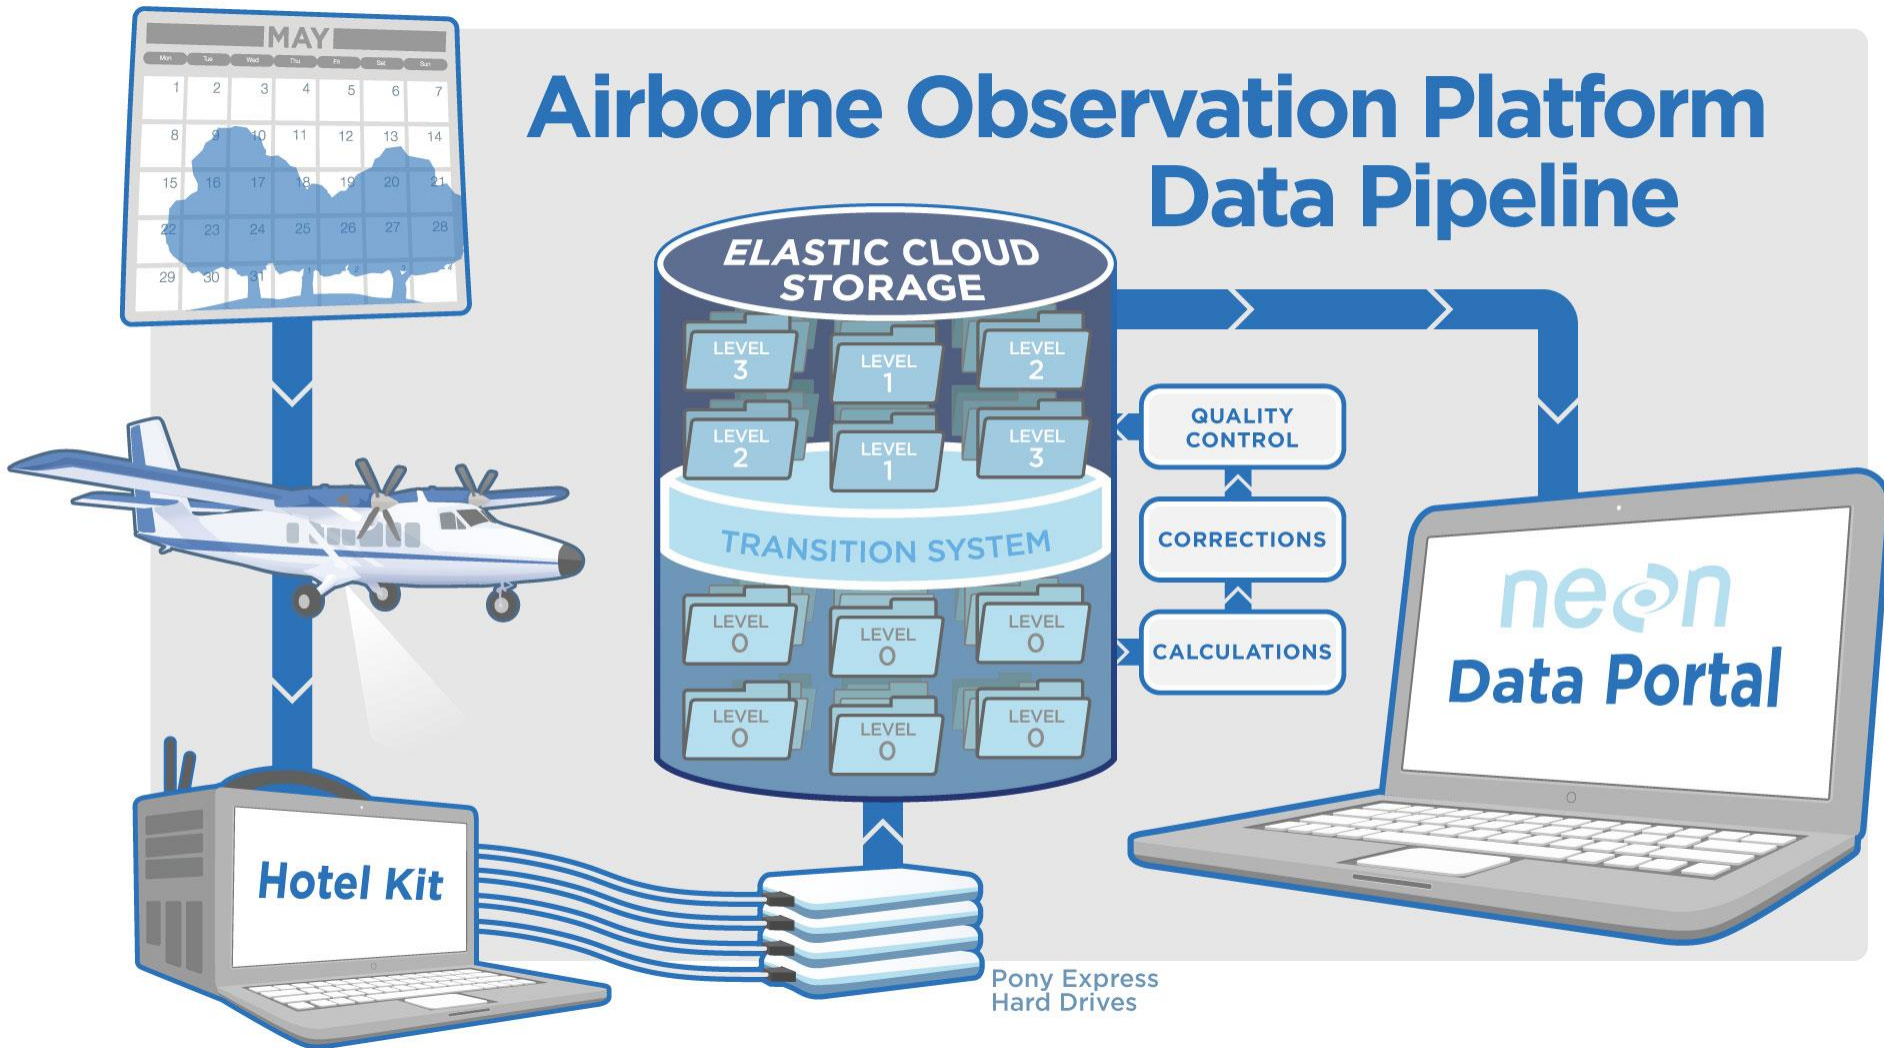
MAY

Mon Tue Wed Thu Fri Sat Sun

1 2 3 4 5 6 7
8 9 10 11 12 13 14
15 16 17 18 19 20 21
22 23 24 25 26 27 28
29 30 31

Airborne Observation Platform
Data Pipeline

ELASTIC CLOUD STORAGE

LEVEL 3
LEVEL 1
LEVEL 2
LEVEL 2
LEVEL 1
LEVEL 3

TRANSITION SYSTEM

LEVEL 0
LEVEL 0
LEVEL 0
LEVEL 0
LEVEL 0
LEVEL 0

QUALITY CONTROL

CORRECTIONS

CALCULATIONS

neon
Data Portal

Hotel Kit

Pony Express
Hard Drives